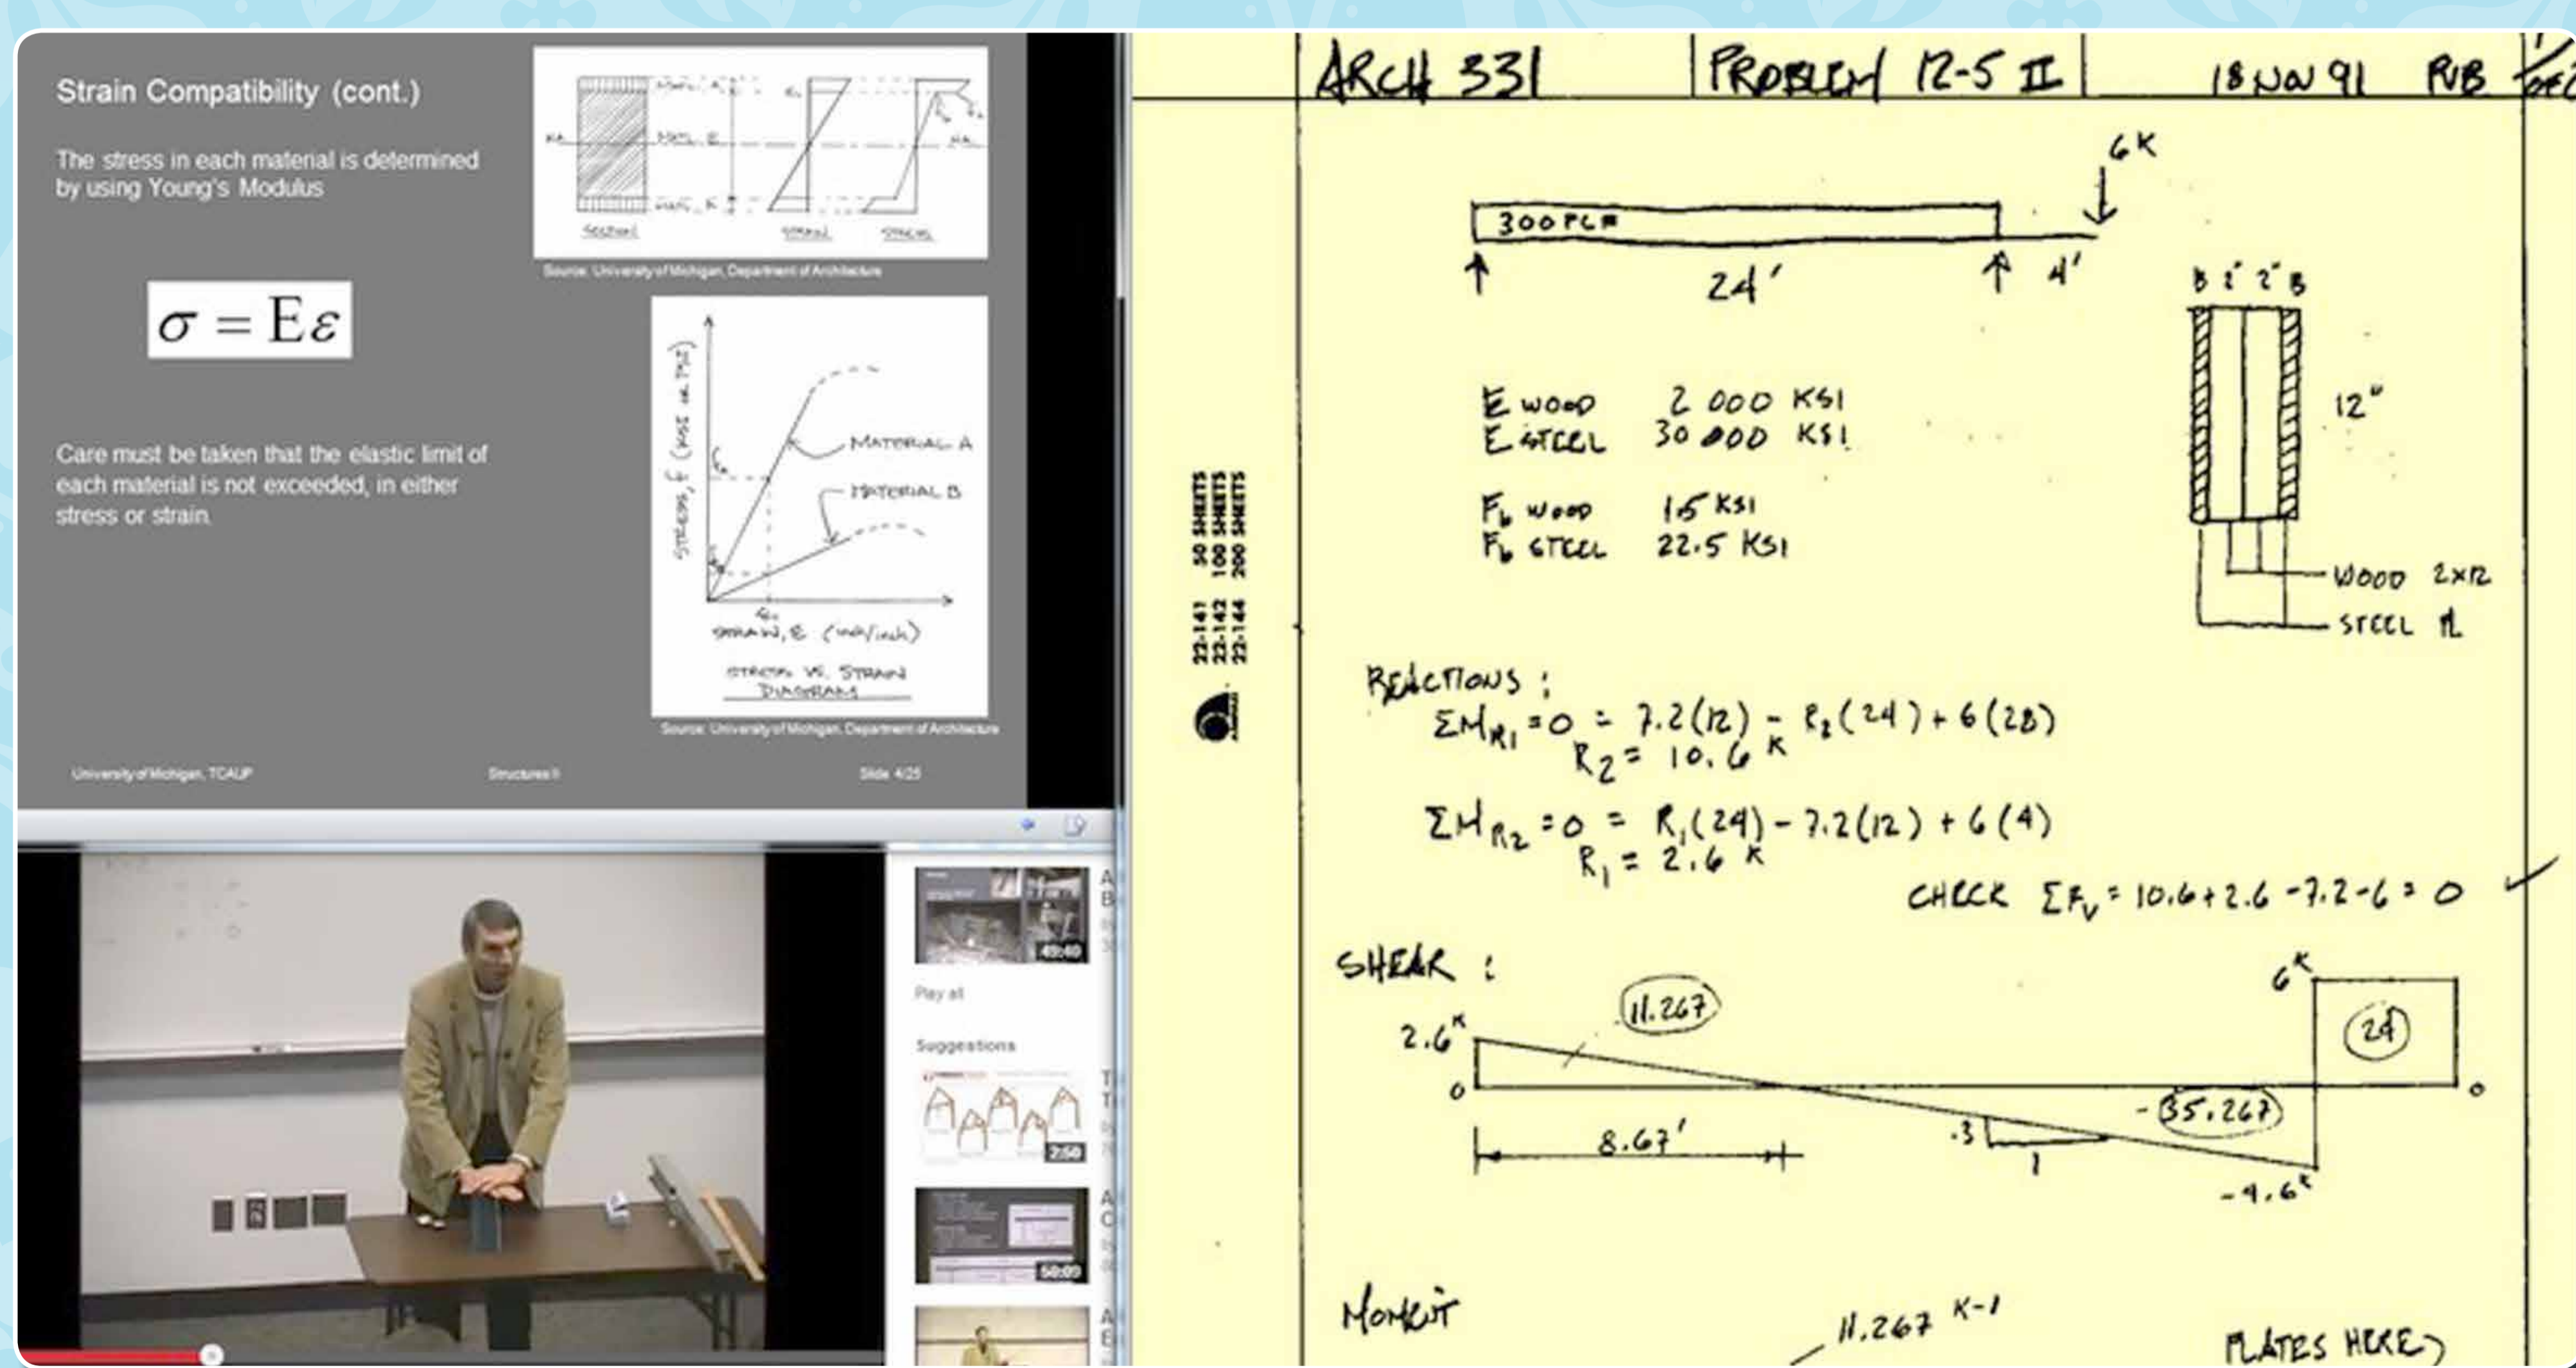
Strain Compatibility (cont.)

The stress in each material is determined by using Young's Modulus

$\sigma = E\varepsilon$

Care must be taken that the elastic limit of each material is not exceeded, in either stress or strain.

MATL. A
N.A.
MATL. B
MATL. K
SECTION
STRAIN
STRESS

Source: University of Michigan, Department of Architecture

STRESS, f (KSI or PSI)
MATERIAL A
MATERIAL B
STRAIN, ε (inch/inch)
STRESS VS. STRAIN DIAGRAM

Source: University of Michigan, Department of Architecture

University of Michigan, TCAUP
Structures II
Slide 4/25

49:40
Play all
Suggestions
2:50
50:09

ARCH 331 PROBLEM 12-5 II 18 NOV 91 RUB

6K
300 PLF
24'
4'
B 2" 2" B
12"

E wood 2 000 KSI
E steel 30 000 KSI

$F_b$ wood 1.5 KSI
$F_b$ steel 22.5 KSI

WOOD 2x12
STEEL PL

22-141 50 SHEETS
22-142 100 SHEETS
22-144 200 SHEETS

REACTIONS :
$\Sigma M_{R1} = 0 = 7.2(12) - R_2(24) + 6(28)$
$R_2 = 10.6^K$

$\Sigma M_{R2} = 0 = R_1(24) - 7.2(12) + 6(4)$
$R_1 = 2.6^K$

CHECK $\Sigma F_V = 10.6 + 2.6 - 7.2 - 6 = 0$ ✓

SHEAR :
2.6^K
11.267
6^K
24
0
0
-35.267
.3
1
8.67'
-4.6^K

MOMENT
11.267 K-1
PLATES HERE